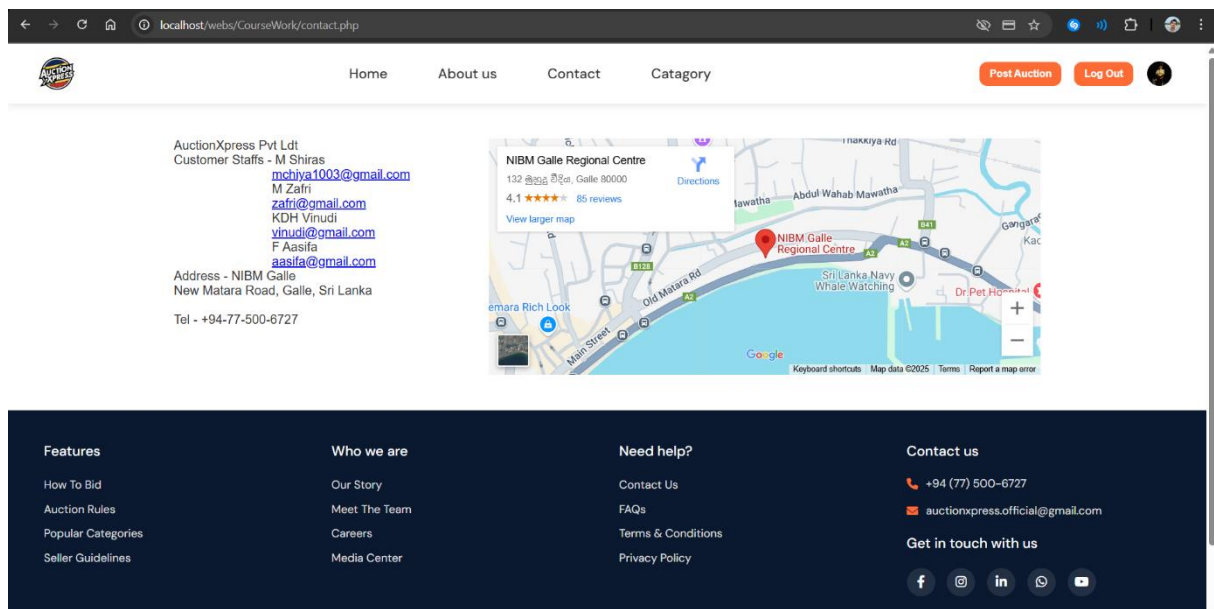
localhost/webs/CourseWork/contact.php

AUCTION XPRESS

Home About us Contact Catagory

Post Auction Log Out

AuctionXpress Pvt Ldt
Customer Staffs - M Shiras
mchiya1003@gmail.com
M Zafri
zafri@gmail.com
KDH Vinudi
vinudi@gmail.com
F Aasifa
aasifa@gmail.com
Address - NIBM Galle
New Matara Road, Galle, Sri Lanka

Tel - +94-77-500-6727

NIBM Galle Regional Centre
132 මාතර වීදිය, Galle 80000
Directions
4.1 ★★★★★ 85 reviews
View larger map

Thakkiya Rd
Abdul Wahab Mawatha
Mawatha
NIBM Galle Regional Centre
B41
A2
B128
Old Matara Rd
Sri Lanka Navy Whale Watching
Dr Pet Hospital
Gangarama
Kac
emara Rich Look
Main Street
Google
Keyboard shortcuts Map data ©2025 Terms Report a map error

Features
How To Bid
Auction Rules
Popular Categories
Seller Guidelines

Who we are
Our Story
Meet The Team
Careers
Media Center

Need help?
Contact Us
FAQs
Terms & Conditions
Privacy Policy

Contact us
+94 (77) 500-6727
auctionxpress.official@gmail.com
Get in touch with us